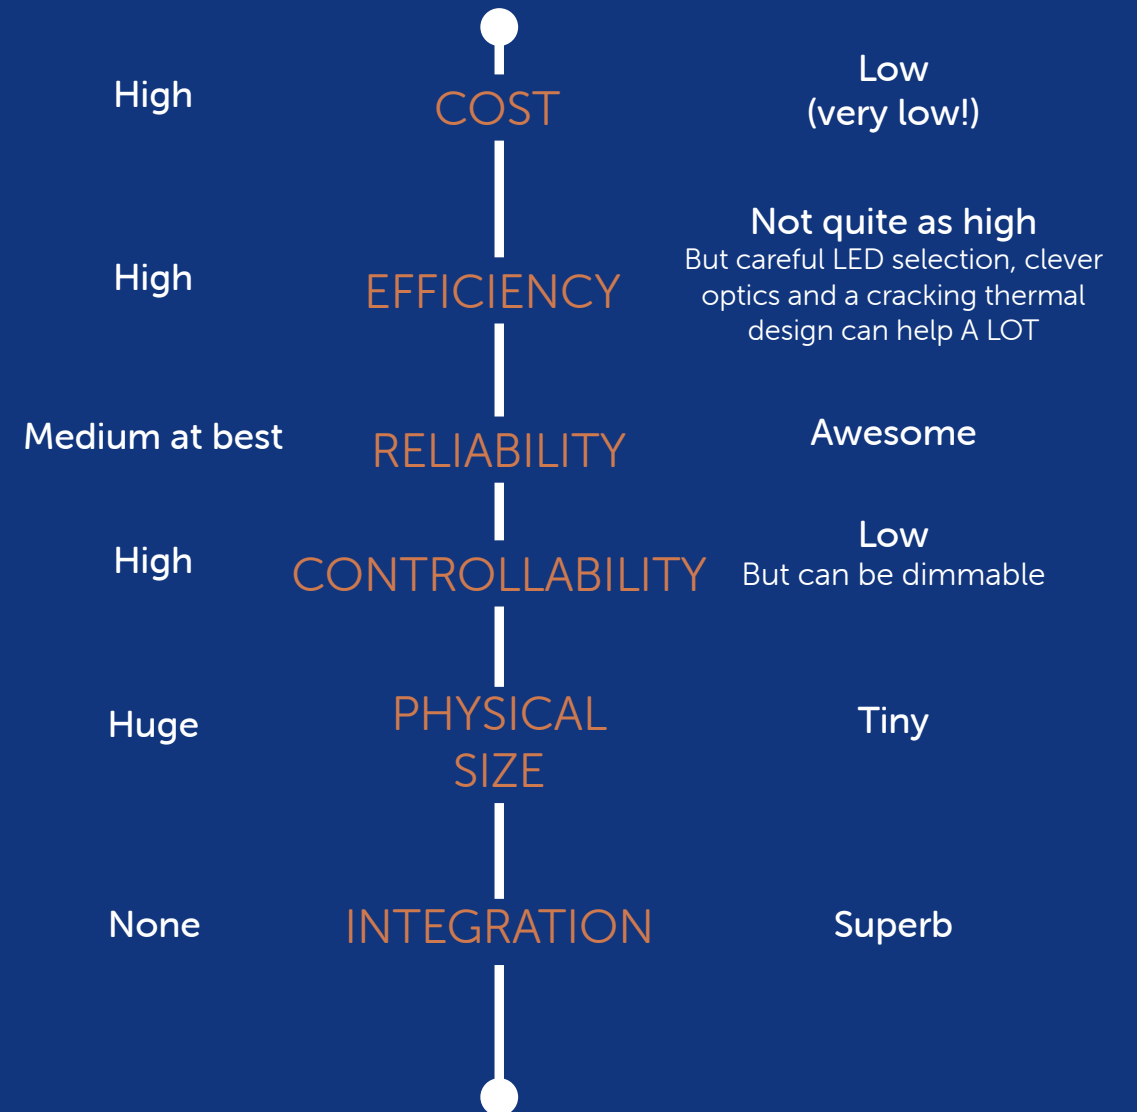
High

COST

Low
(very low!)

High

EFFICIENCY

Not quite as high
But careful LED selection, clever optics and a cracking thermal design can help A LOT

Medium at best

RELIABILITY

Awesome

High

CONTROLLABILITY

Low
But can be dimmable

Huge

PHYSICAL SIZE

Tiny

None

INTEGRATION

Superb